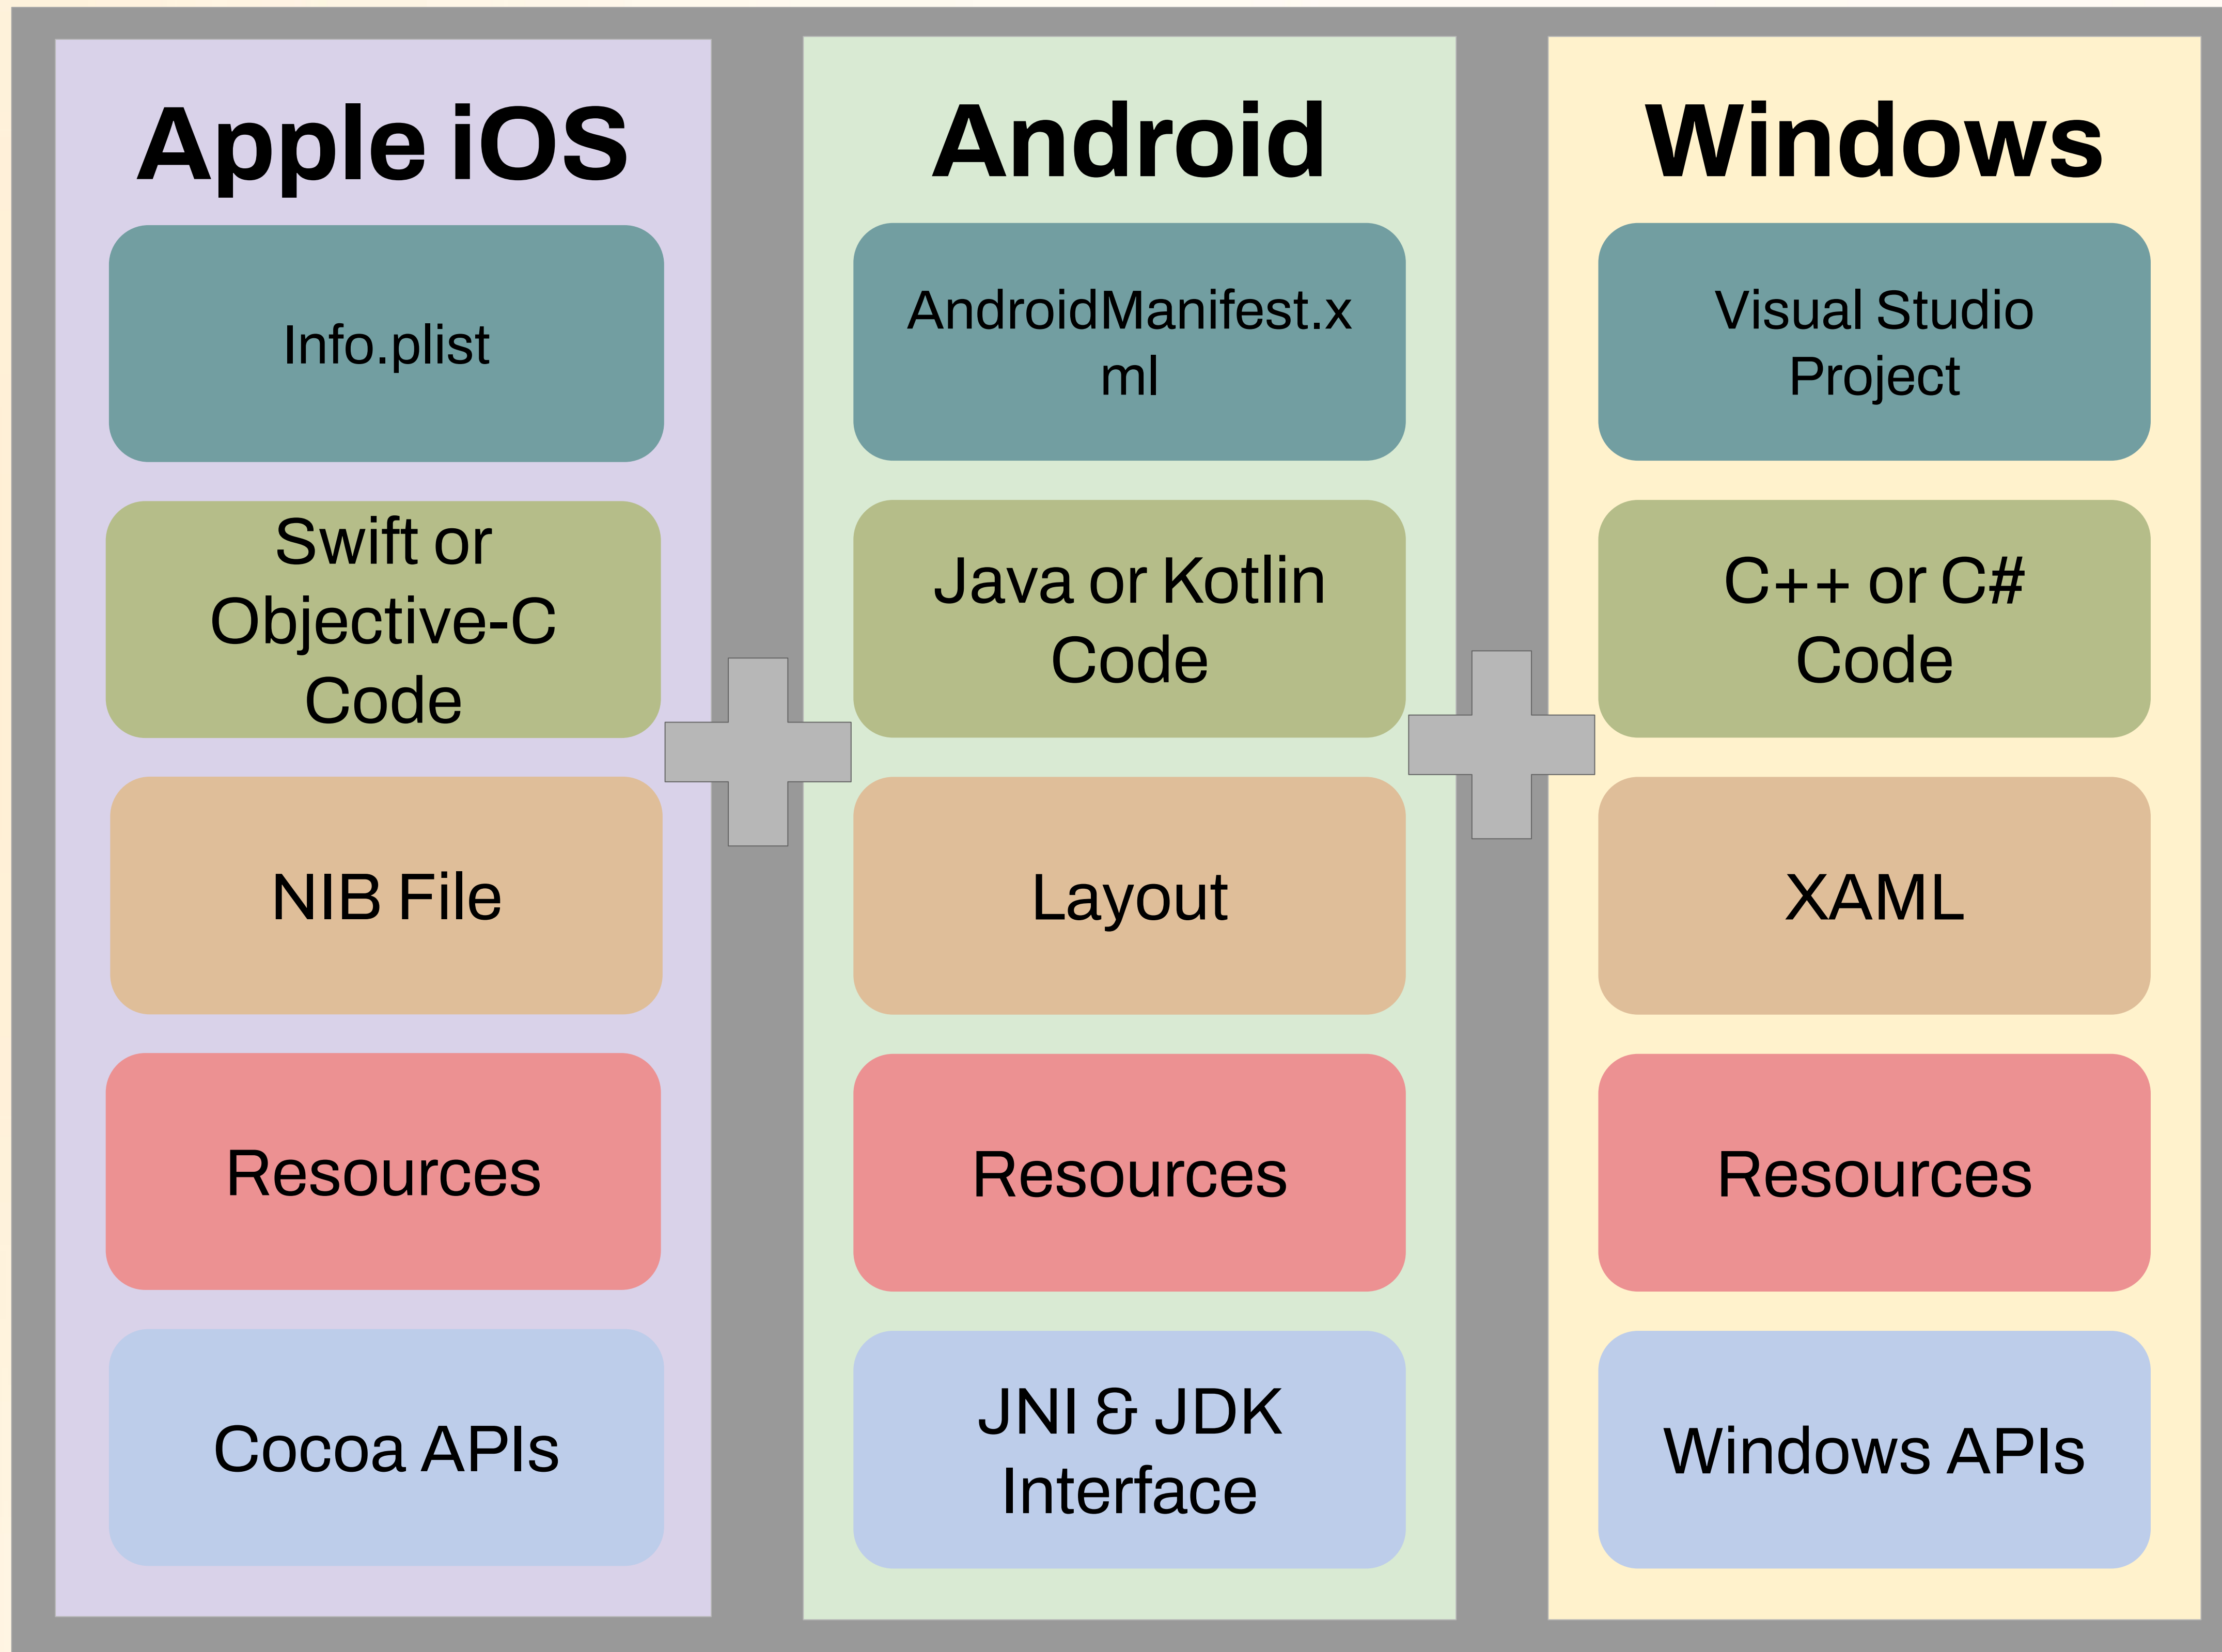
Apple iOS

Info.plist

Swift or Objective-C Code

NIB File

Resources

Cocoa APIs

Android

AndroidManifest.xml

Java or Kotlin Code

Layout

Resources

JNI & JDK Interface

Windows

Visual Studio Project

C++ or C# Code

XAML

Resources

Windows APIs